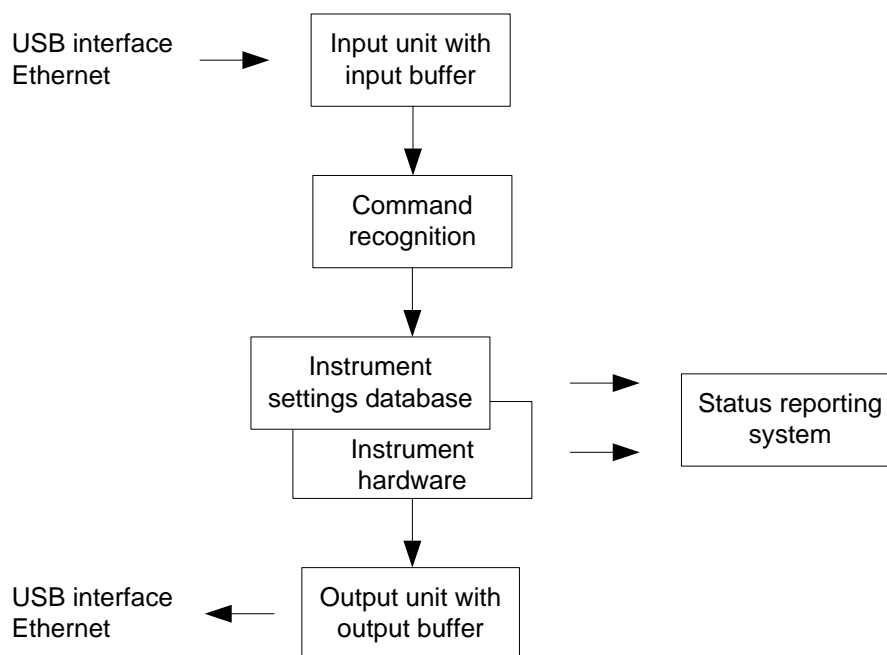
USB interface
Ethernet

Input unit with input buffer

Command recognition

Instrument settings database

Instrument hardware

Status reporting system

USB interface
Ethernet

Output unit with output buffer